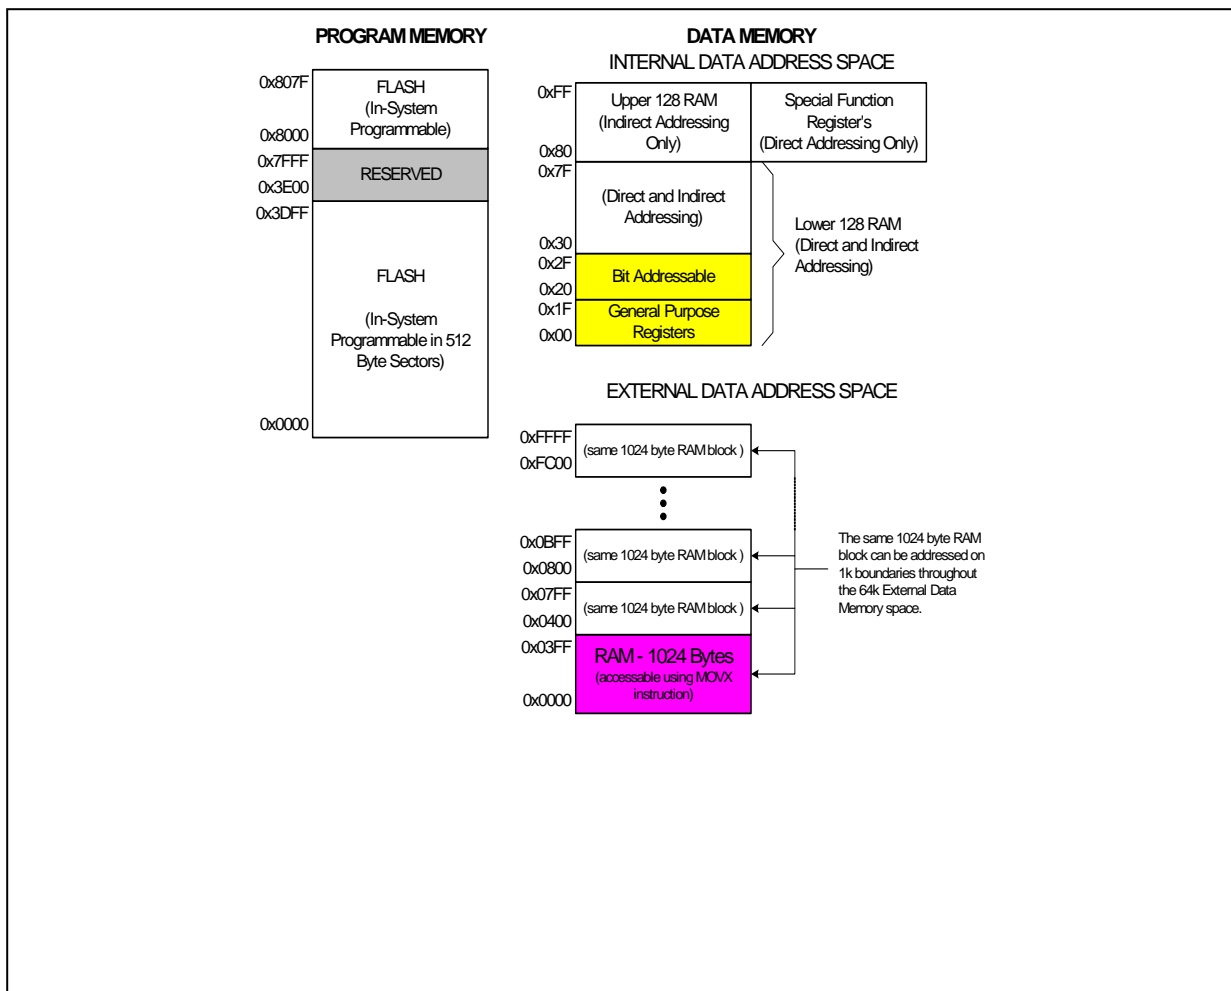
PROGRAM MEMORY

0x807F
FLASH
(In-System Programmable)
0x8000
0x7FFF
RESERVED
0x3E00
0x3DFF
FLASH

(In-System Programmable in 512 Byte Sectors)
0x0000

DATA MEMORY

INTERNAL DATA ADDRESS SPACE

0xFF
Upper 128 RAM (Indirect Addressing Only)
Special Function Register's (Direct Addressing Only)
0x80
0x7F
(Direct and Indirect Addressing)
0x30
Lower 128 RAM (Direct and Indirect Addressing)
0x2F
Bit Addressable
0x20
0x1F
General Purpose Registers
0x00

EXTERNAL DATA ADDRESS SPACE

0xFFFF
(same 1024 byte RAM block )
0xFC00

0x0BFF
(same 1024 byte RAM block )
0x0800
0x07FF
(same 1024 byte RAM block )
0x0400
0x03FF
RAM - 1024 Bytes
(accessable using MOVX instruction)
0x0000

The same 1024 byte RAM block can be addressed on 1k boundaries throughout the 64k External Data Memory space.